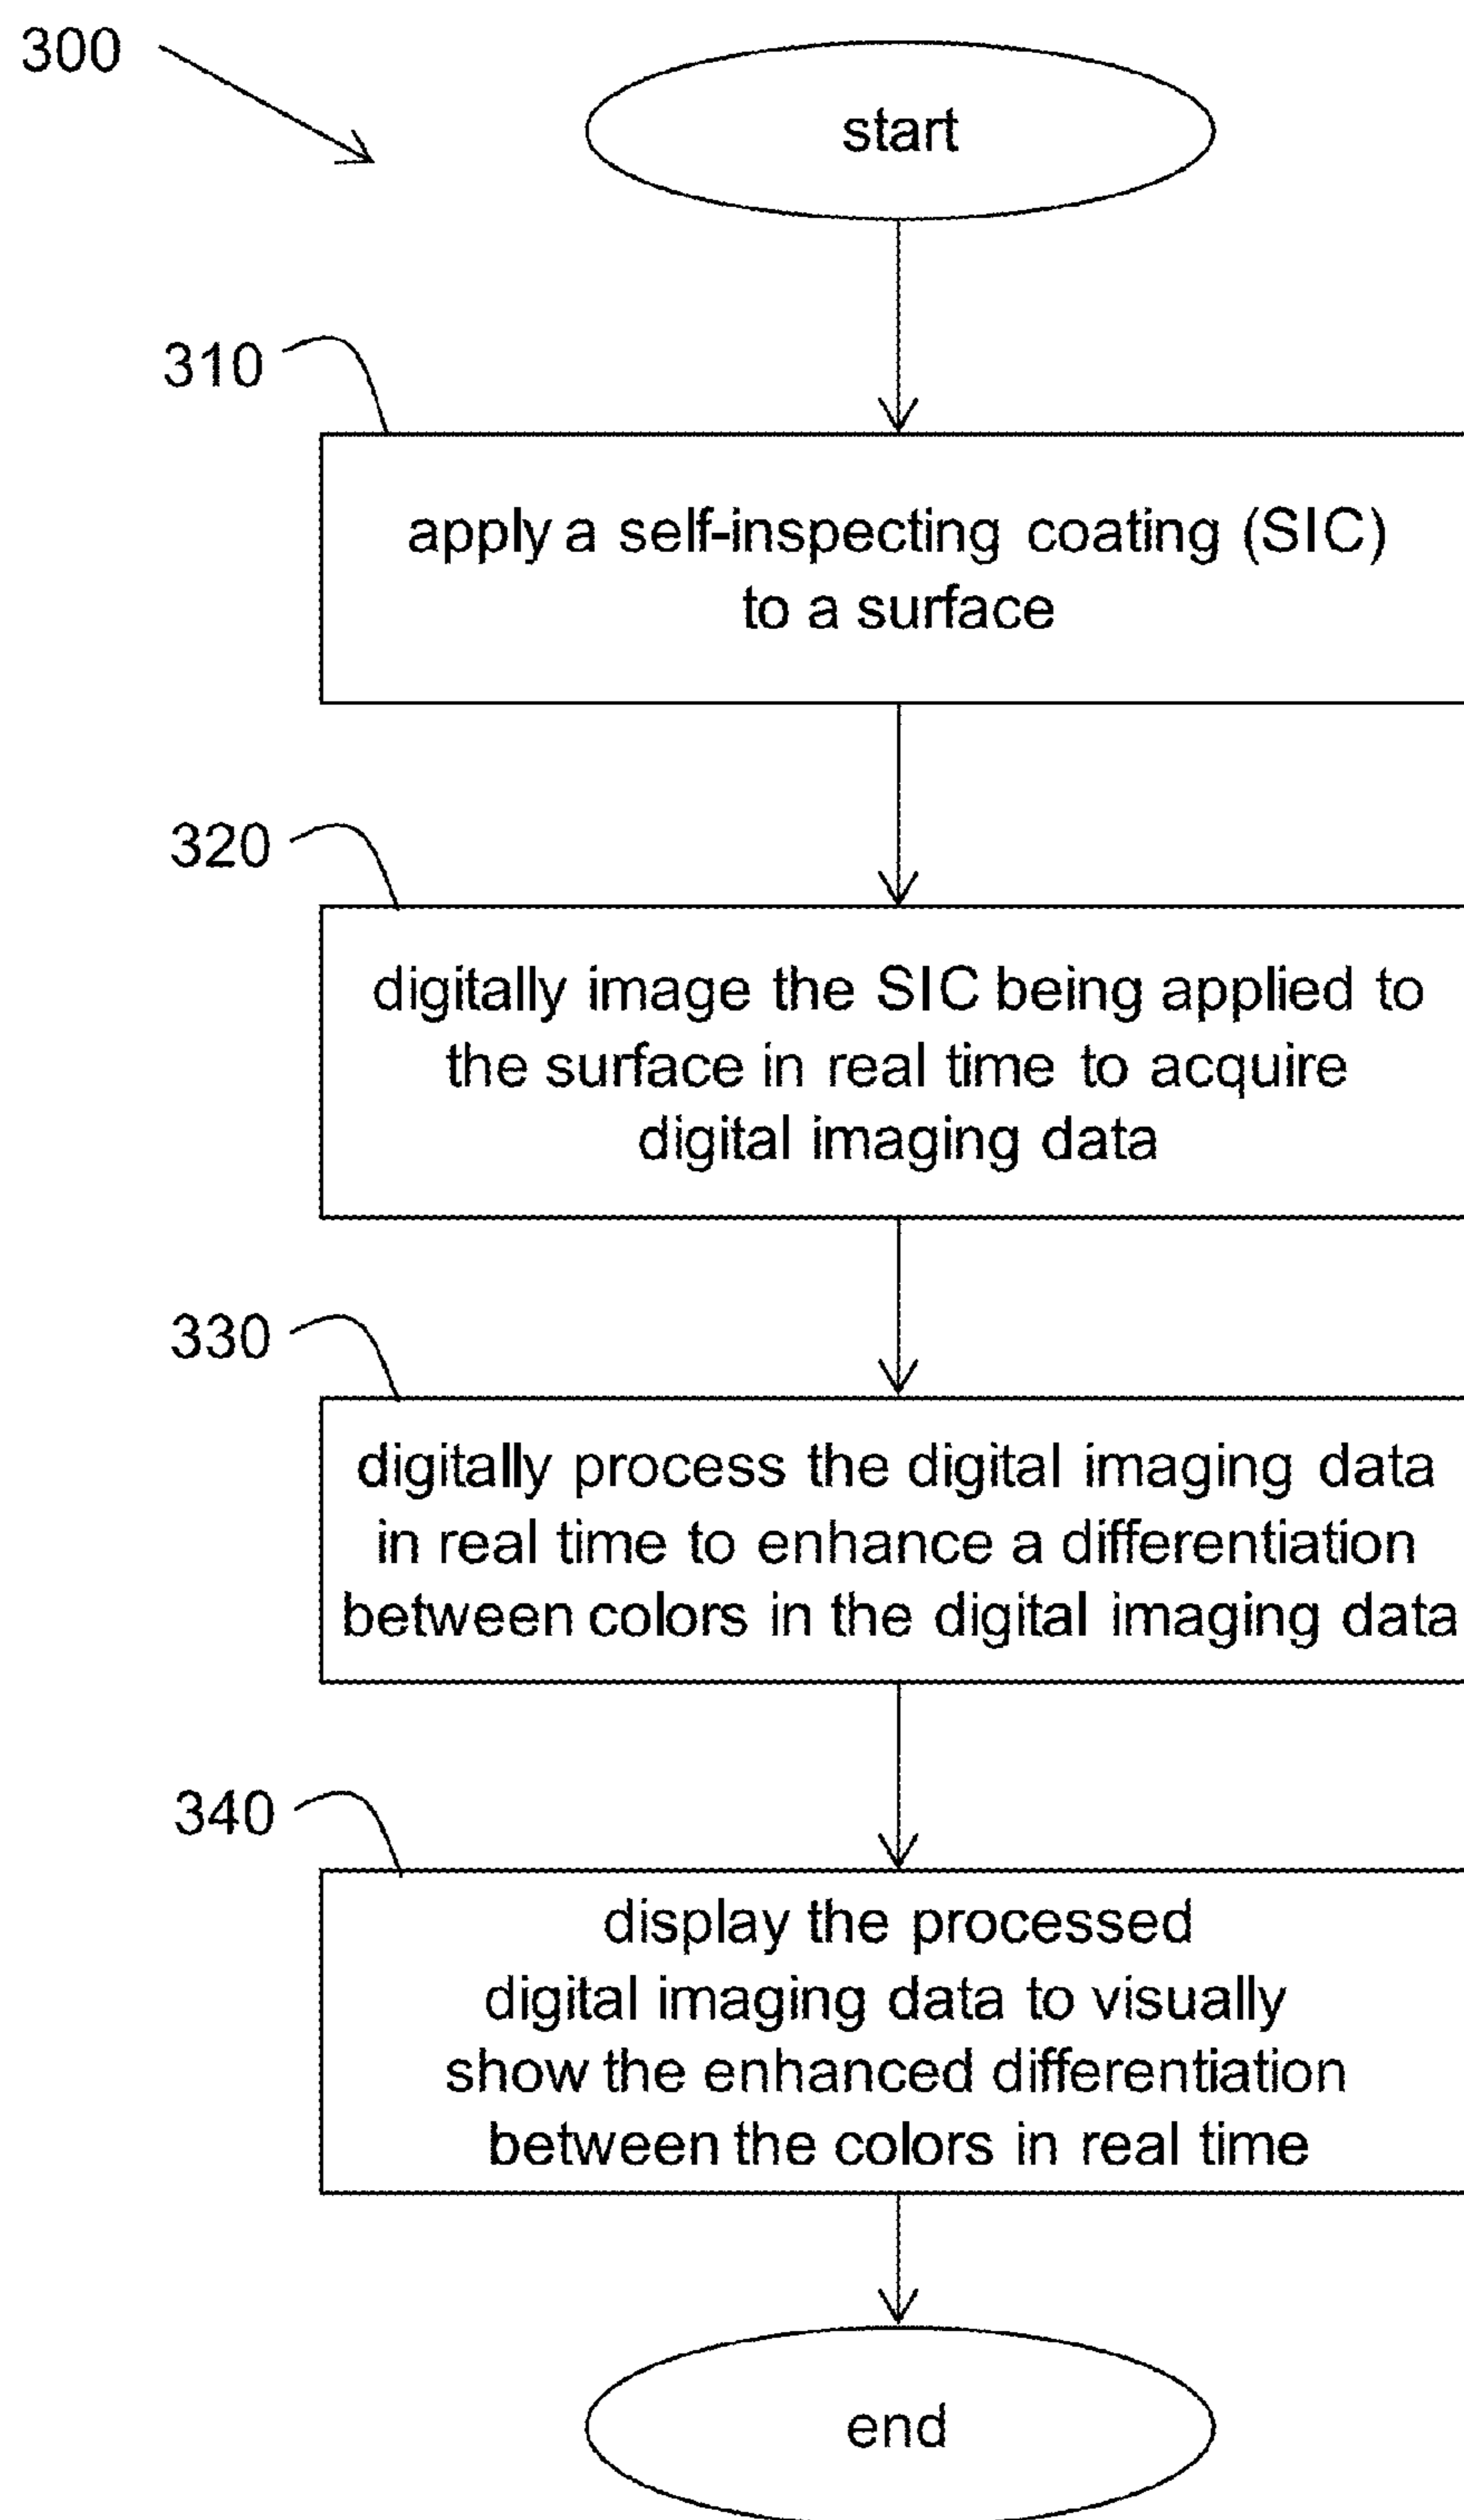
300

start

310

apply a self-inspecting coating (SIC) to a surface

320

digitally image the SIC being applied to the surface in real time to acquire digital imaging data

330

digitally process the digital imaging data in real time to enhance a differentiation between colors in the digital imaging data

340

display the processed digital imaging data to visually show the enhanced differentiation between the colors in real time

end